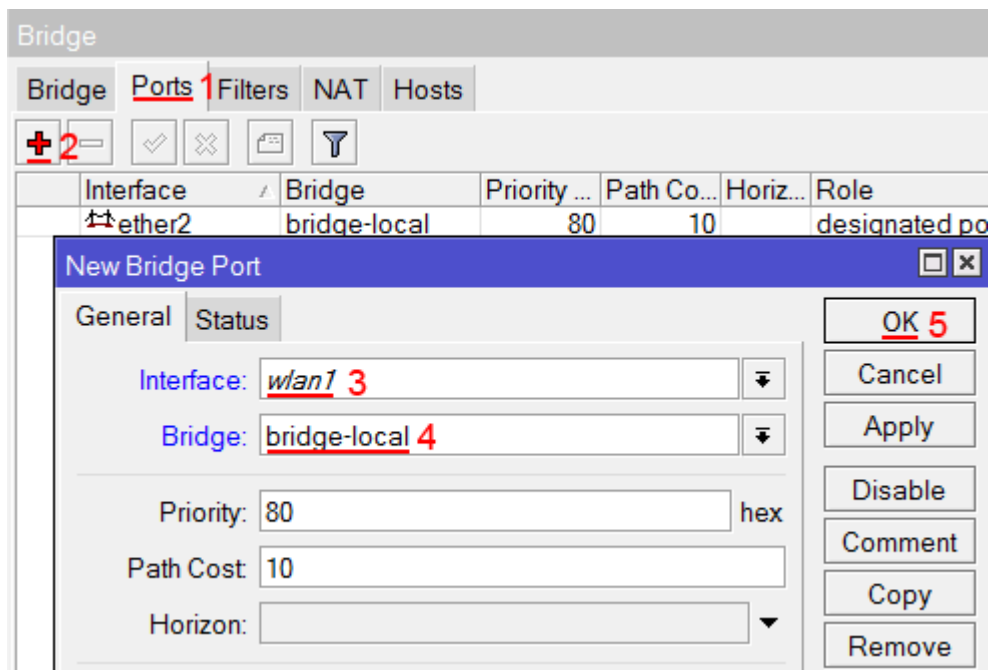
Bridge

Bridge | Ports 1 | Filters | NAT | Hosts

2

| Interface | Bridge | Priority ... | Path Co... | Horiz... | Role |
|---|---|---|---|---|---|
| ether2 | bridge-local | 80 | 10 | | designated po |

New Bridge Port

General | Status

Interface: wlan1 3

Bridge: bridge-local 4

Priority: 80 hex

Path Cost: 10

Horizon:

OK 5

Cancel

Apply

Disable

Comment

Copy

Remove